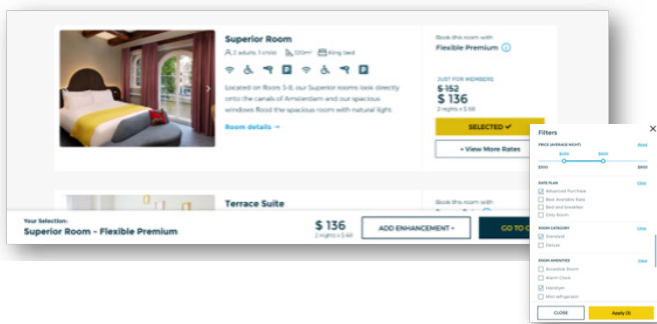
Superior Room

2 adults, 1 child 120m² King bed

Located on Room 3-8, our Superior rooms look directly onto the canals of Amsterdam and our spacious windows flood the spacious room with natural light

Room details →

Book this room with
Flexible Premium

JUST FOR MEMBERS
$ 152
$ 136
2 nights = $ 68

SELECTED ✓

+ View More Rates

Terrace Suite

Book this room with

Your Selection:
Superior Room - Flexible Premium

$ 136
2 nights = $ 68

ADD ENHANCEMENT +

GO TO C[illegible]

Filters

PRICE (AVERAGE NIGHT) Reset

$200 $400

RATE PLAN Clear
Advanced Purchase
Best Available Rate
Bed and breakfast
Only Room

ROOM CATEGORY Clear
Standard
Deluxe

ROOM AMENITIES Clear
Accessible Room
Alarm Clock
Hairdryer
Mini-refrigerator

CLOSE

Apply (3)